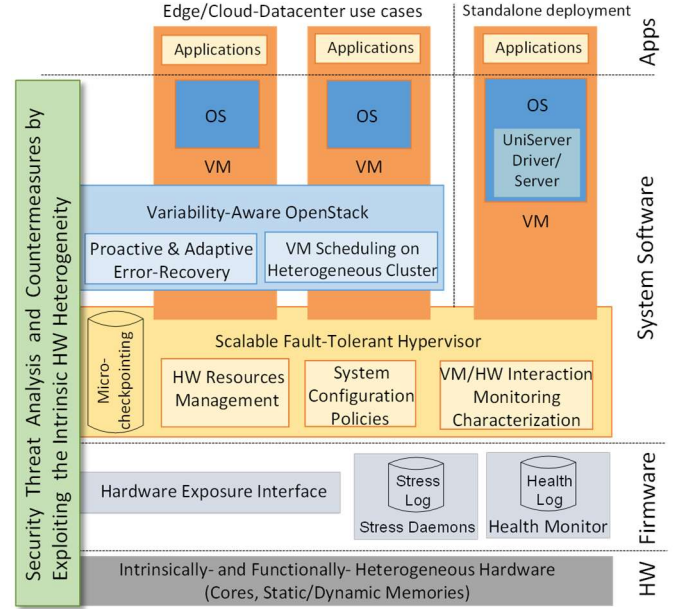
Edge/Cloud-Datacenter use cases

Standalone deployment

Apps

Applications

Applications

Applications

OS

OS

OS

VM

VM

UniServer Driver/ Server

VM

Security Threat Analysis and Countermeasures by Exploiting the Intrinsic HW Heterogeneity

Variability-Aware OpenStack

Proactive & Adaptive Error-Recovery

VM Scheduling on Heterogeneous Cluster

System Software

Scalable Fault-Tolerant Hypervisor

Micro-checkpointing

HW Resources Management

System Configuration Policies

VM/HW Interaction Monitoring Characterization

Hardware Exposure Interface

Stress Log

Stress Daemons

Health Log

Health Monitor

Firmware

Intrinsically- and Functionally- Heterogeneous Hardware (Cores, Static/Dynamic Memories)

HW